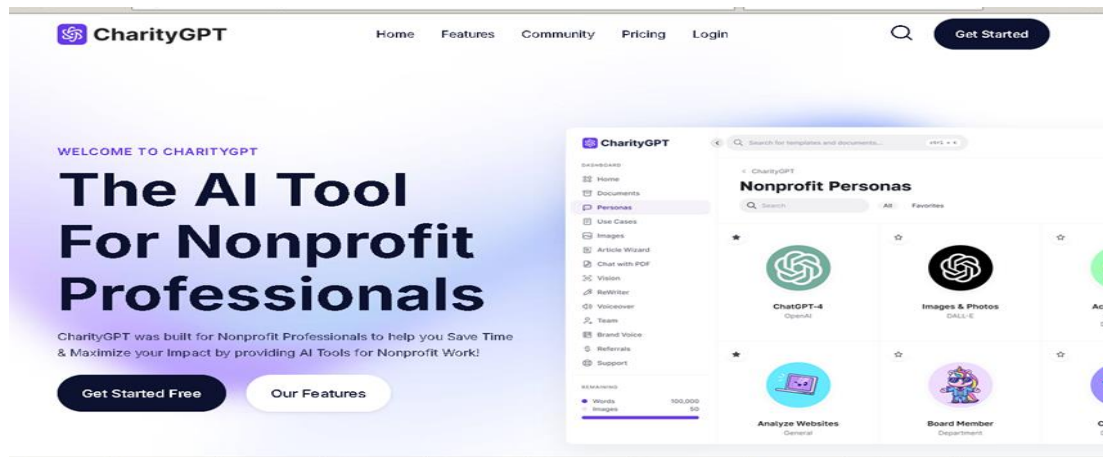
CharityGPT

Home Features Community Pricing Login

Get Started

WELCOME TO CHARITYGPT

The AI Tool For Nonprofit Professionals

CharityGPT was built for Nonprofit Professionals to help you Save Time & Maximize your Impact by providing AI Tools for Nonprofit Work!

Get Started Free

Our Features

CharityGPT

Search for templates and documents...

DASHBOARD

Home

Documents

Personas

Use Cases

Images

Article Wizard

Chat with PDF

Vision

ReWriter

Voiceover

Team

Brand Voice

Referrals

Support

REMAINING

Words 100,000

Images 50

< CharityGPT

Nonprofit Personas

Search

All Favorites

ChatGPT-4
OpenAI

Images & Photos
DALL-E

Ac

Analyze Websites
General

Board Member
Department

C